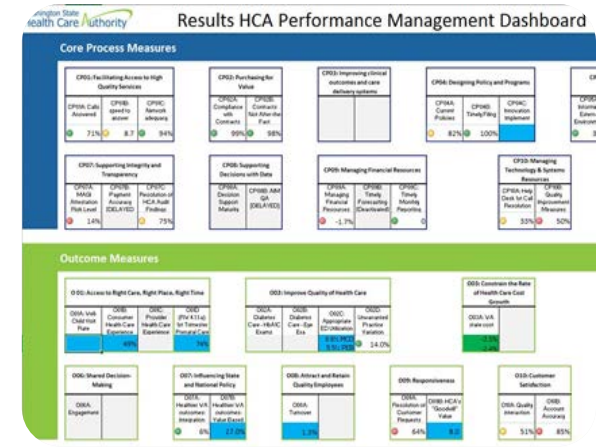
ington State
Health Care Authority
Results HCA Performance Management Dashboard

Core Process Measures

CP01: Facilitating Access to High Quality Services
CP01A: Calls Answered
CP01B: speed to answer
CP01C: Network adequacy
71%
8.7
94%

CP02: Purchasing for Value
CP02A: Compliance with Contracts
CP02B: Contracts Not After the Fact
99%
98%

CP03: Improving clinical outcomes and care delivery systems

CP04: Designing Policy and Programs
CP04A: Current Policies
CP04B: Timely Filing
CP04C: Innovation Implement
82%
100%

CP07: Supporting Integrity and Transparency
CP07A: MAGI Attestation Risk Level
CP07B: Payment Accuracy (DELAYED)
CP07C: Resolution of HCA Audit Findings
14%
75%

CP08: Supporting Decisions with Data
CP08A: Decision Support Maturity
CP08B: AIM QA (DELAYED)

CP09: Managing Financial Resources
CP09A: Managing Financial Resources
CP09B: Timely Forecasting (Caseload)
CP09C: Timely Monthly Reporting
-1.7%

CP10: Managing Technology & Systems Resources
CP10A: Help Desk 1st Call Resolution
CP10B: Quality Improvement Measures
33%
50%

Outcome Measures

O 01: Access to Right Care, Right Place, Right Time
O01A: Well-Child Visit Rate
O01B: Consumer Health Care Experience
O01C: Provider Health Care Experience
O01D: (P4 V11a) 1st Trimester Prenatal Care
49%
74%

O02: Improve Quality of Health Care
O02A: Diabetes Care - HbA1C Exams
O02B: Diabetes Care - Eye Exa
O02C: Appropriate ED Utilization
O02D: Unwarranted Practice Variation
14.0%

O03: Constrain the Rate of Health Care Cost Growth
O03A: V/A state cost
-2.1%
-2.4%

O06: Shared Decision-Making
O06A: Engagement

O07: Influencing State and National Policy
O07A: Healthier WA outcomes: Integration
O07B: Healthier WA outcomes: Value Based
6%
27.0%

O08: Attract and Retain Quality Employees
O08A: Turnover
1.3%

O09: Responsiveness
O09A: Resolution of Customer Requests
O09B: HCA's "Goodwill" Value
64%
8.0

O10: Customer Satisfaction
O10A: Quality Interaction
O10B: Account Accuracy
51%
85%